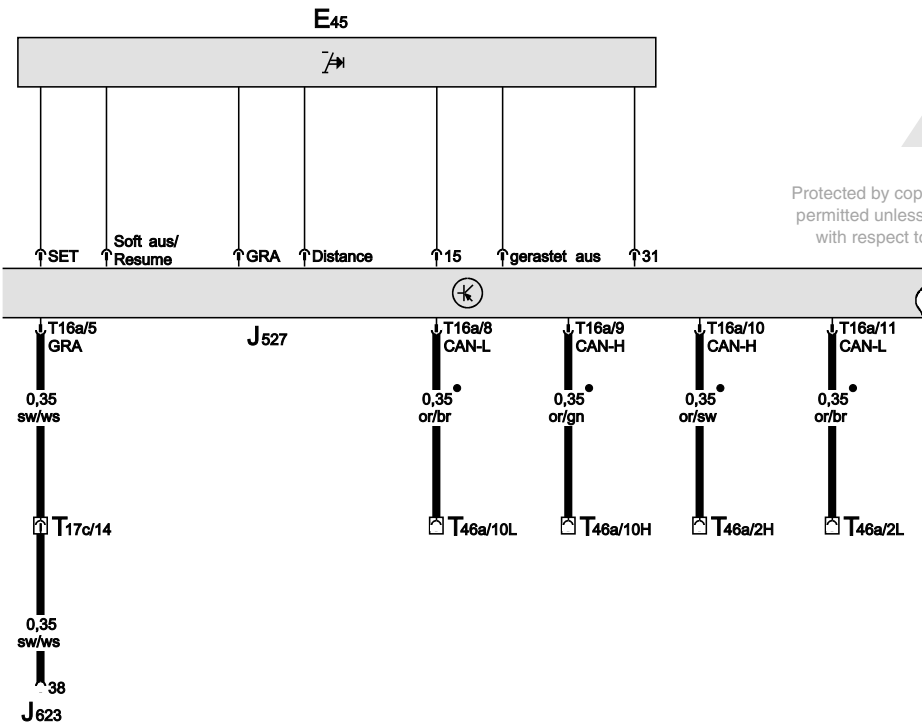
E45

Protected by cop
permitted unless
with respect to

SET
Soft aus/ Resume
GRA
Distance
15
gerastet aus
31

T16a/5 GRA
J527
T16a/8 CAN-L
T16a/9 CAN-H
T16a/10 CAN-H
T16a/11 CAN-L

0,35 sw/ws
0,35 or/br
0,35 or/gn
0,35 or/sw
0,35 or/br

T17c/14
T46a/10L
T46a/10H
T46a/2H
T46a/2L

0,35 sw/ws

38
J623